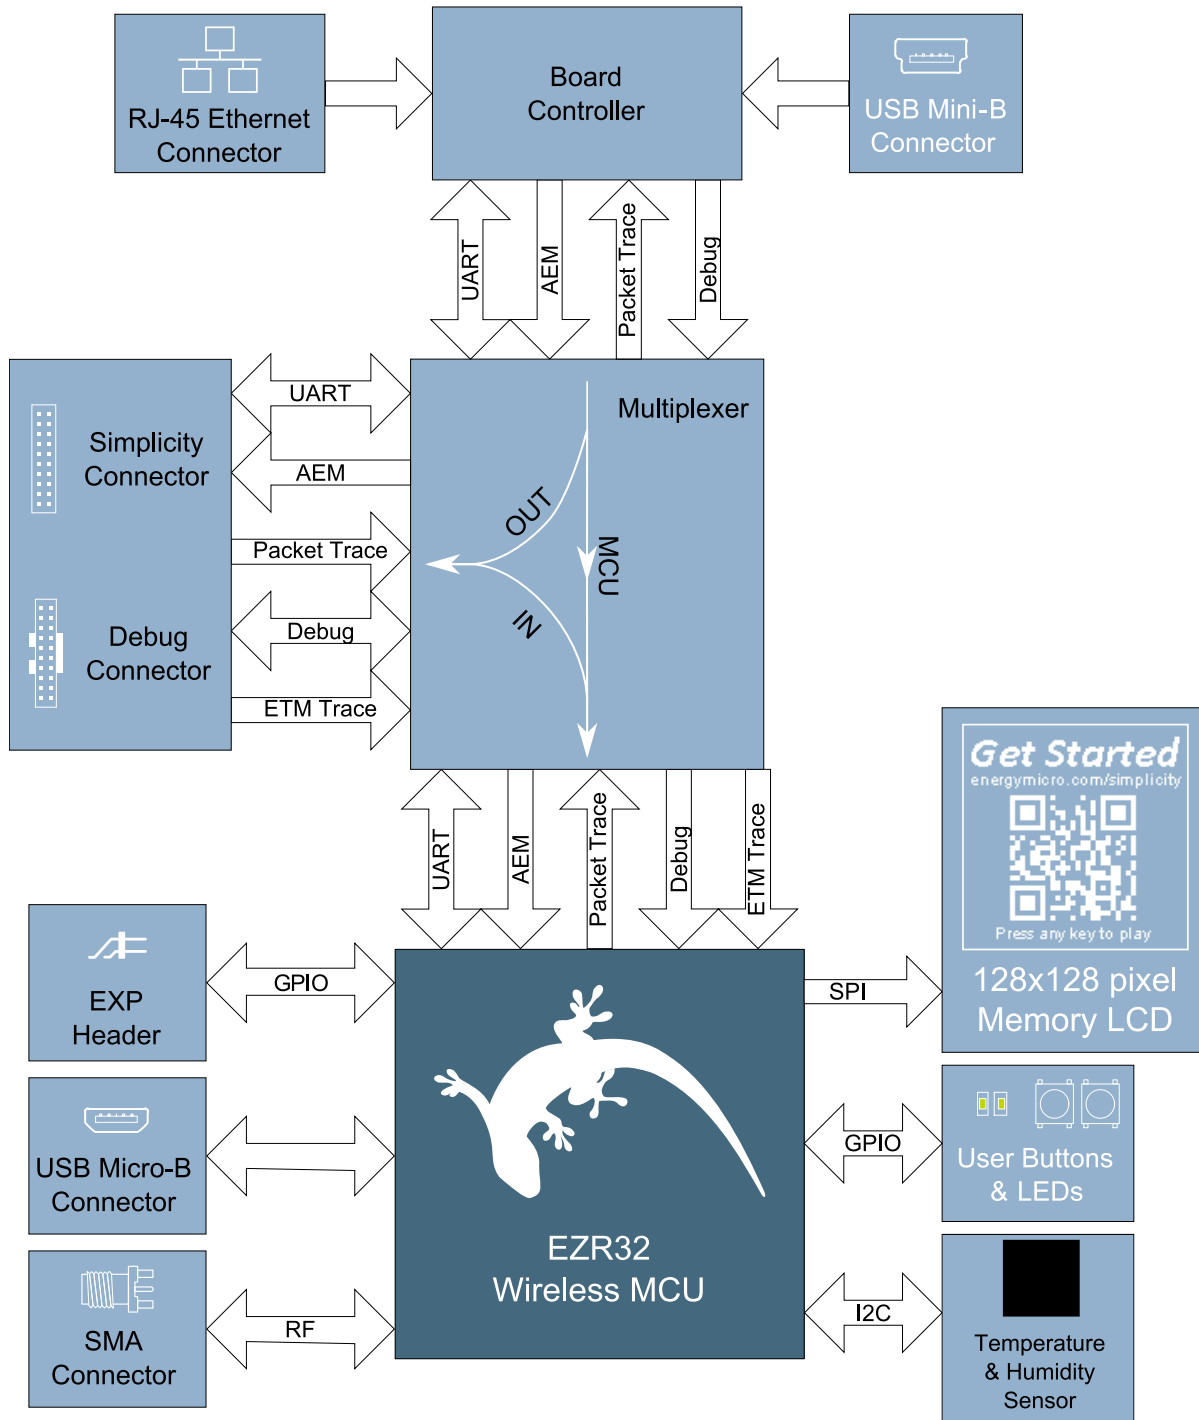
RJ-45 Ethernet Connector

Board Controller

USB Mini-B Connector

UART

AEM

Packet Trace

Debug

Simplicity Connector

Debug Connector

UART

AEM

Packet Trace

Debug

ETM Trace

Multiplexer

OUT

MCU

IN

Get Started
energymicro.com/simplicity
Press any key to play

128x128 pixel Memory LCD

UART

AEM

Packet Trace

Debug

ETM Trace

EXP Header

GPIO

USB Micro-B Connector

SMA Connector

RF

EZR32
Wireless MCU

SPI

GPIO

User Buttons & LEDs

I2C

Temperature & Humidity Sensor